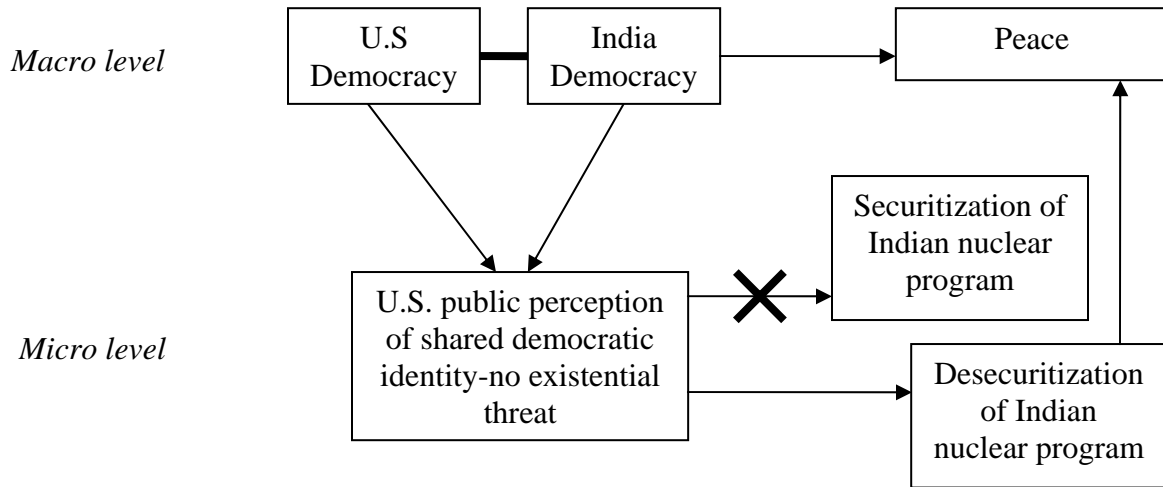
Macro level

U.S Democracy

India Democracy

Peace

Securitization of Indian nuclear program

U.S. public perception of shared democratic identity-no existential threat

Micro level

Desecuritization of Indian nuclear program